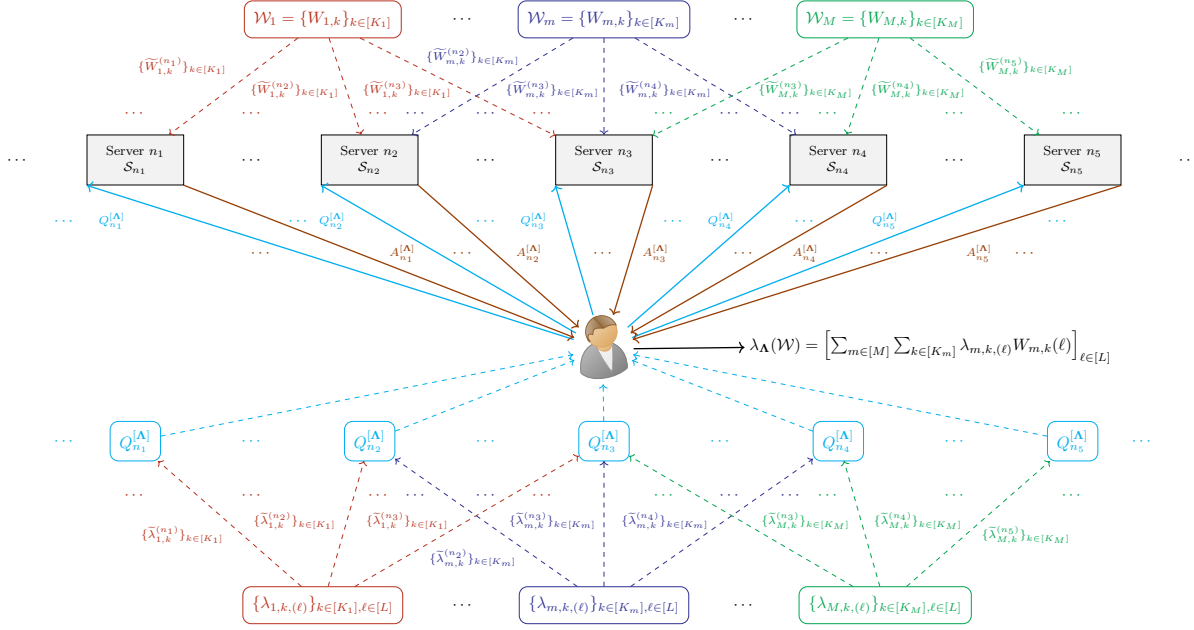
$\mathcal{W}_1 = \{W_{1,k}\}_{k\in[K_1]}$ $\cdots$ $\mathcal{W}_m = \{W_{m,k}\}_{k\in[K_m]}$ $\cdots$ $\mathcal{W}_M = \{W_{M,k}\}_{k\in[K_M]}$

$\{\widetilde{W}_{1,k}^{(n_1)}\}_{k\in[K_1]}$ $\{\widetilde{W}_{1,k}^{(n_2)}\}_{k\in[K_1]}$ $\{\widetilde{W}_{m,k}^{(n_2)}\}_{k\in[K_m]}$ $\{\widetilde{W}_{1,k}^{(n_3)}\}_{k\in[K_1]}$ $\{\widetilde{W}_{m,k}^{(n_3)}\}_{k\in[K_m]}$ $\{\widetilde{W}_{m,k}^{(n_4)}\}_{k\in[K_m]}$ $\{\widetilde{W}_{M,k}^{(n_3)}\}_{k\in[K_M]}$ $\{\widetilde{W}_{M,k}^{(n_4)}\}_{k\in[K_M]}$ $\{\widetilde{W}_{M,k}^{(n_5)}\}_{k\in[K_M]}$

$\cdots$ Server $n_1$ $\mathcal{S}_{n_1}$ $\cdots$ Server $n_2$ $\mathcal{S}_{n_2}$ $\cdots$ Server $n_3$ $\mathcal{S}_{n_3}$ $\cdots$ Server $n_4$ $\mathcal{S}_{n_4}$ $\cdots$ Server $n_5$ $\mathcal{S}_{n_5}$ $\cdots$

$Q_{n_1}^{[\mathbf{\Lambda}]}$ $Q_{n_2}^{[\mathbf{\Lambda}]}$ $Q_{n_3}^{[\mathbf{\Lambda}]}$ $Q_{n_4}^{[\mathbf{\Lambda}]}$ $Q_{n_5}^{[\mathbf{\Lambda}]}$

$A_{n_1}^{[\mathbf{\Lambda}]}$ $A_{n_2}^{[\mathbf{\Lambda}]}$ $A_{n_3}^{[\mathbf{\Lambda}]}$ $A_{n_4}^{[\mathbf{\Lambda}]}$ $A_{n_5}^{[\mathbf{\Lambda}]}$

$\lambda_{\mathbf{\Lambda}}(\mathcal{W}) = \left[\sum_{m\in[M]}\sum_{k\in[K_m]}\lambda_{m,k,(\ell)}W_{m,k}(\ell)\right]_{\ell\in[L]}$

$\cdots$ $Q_{n_1}^{[\mathbf{\Lambda}]}$ $\cdots$ $Q_{n_2}^{[\mathbf{\Lambda}]}$ $\cdots$ $Q_{n_3}^{[\mathbf{\Lambda}]}$ $\cdots$ $Q_{n_4}^{[\mathbf{\Lambda}]}$ $\cdots$ $Q_{n_5}^{[\mathbf{\Lambda}]}$ $\cdots$

$\{\widetilde{\lambda}_{1,k}^{(n_1)}\}_{k\in[K_1]}$ $\{\widetilde{\lambda}_{1,k}^{(n_2)}\}_{k\in[K_1]}$ $\{\widetilde{\lambda}_{1,k}^{(n_3)}\}_{k\in[K_1]}$ $\{\widetilde{\lambda}_{m,k}^{(n_3)}\}_{k\in[K_m]}$ $\{\widetilde{\lambda}_{m,k}^{(n_4)}\}_{k\in[K_m]}$ $\{\widetilde{\lambda}_{m,k}^{(n_2)}\}_{k\in[K_m]}$ $\{\widetilde{\lambda}_{M,k}^{(n_3)}\}_{k\in[K_M]}$ $\{\widetilde{\lambda}_{M,k}^{(n_4)}\}_{k\in[K_M]}$ $\{\widetilde{\lambda}_{M,k}^{(n_5)}\}_{k\in[K_M]}$

$\{\lambda_{1,k,(\ell)}\}_{k\in[K_1],\ell\in[L]}$ $\cdots$ $\{\lambda_{m,k,(\ell)}\}_{k\in[K_m],\ell\in[L]}$ $\cdots$ $\{\lambda_{M,k,(\ell)}\}_{k\in[K_M],\ell\in[L]}$